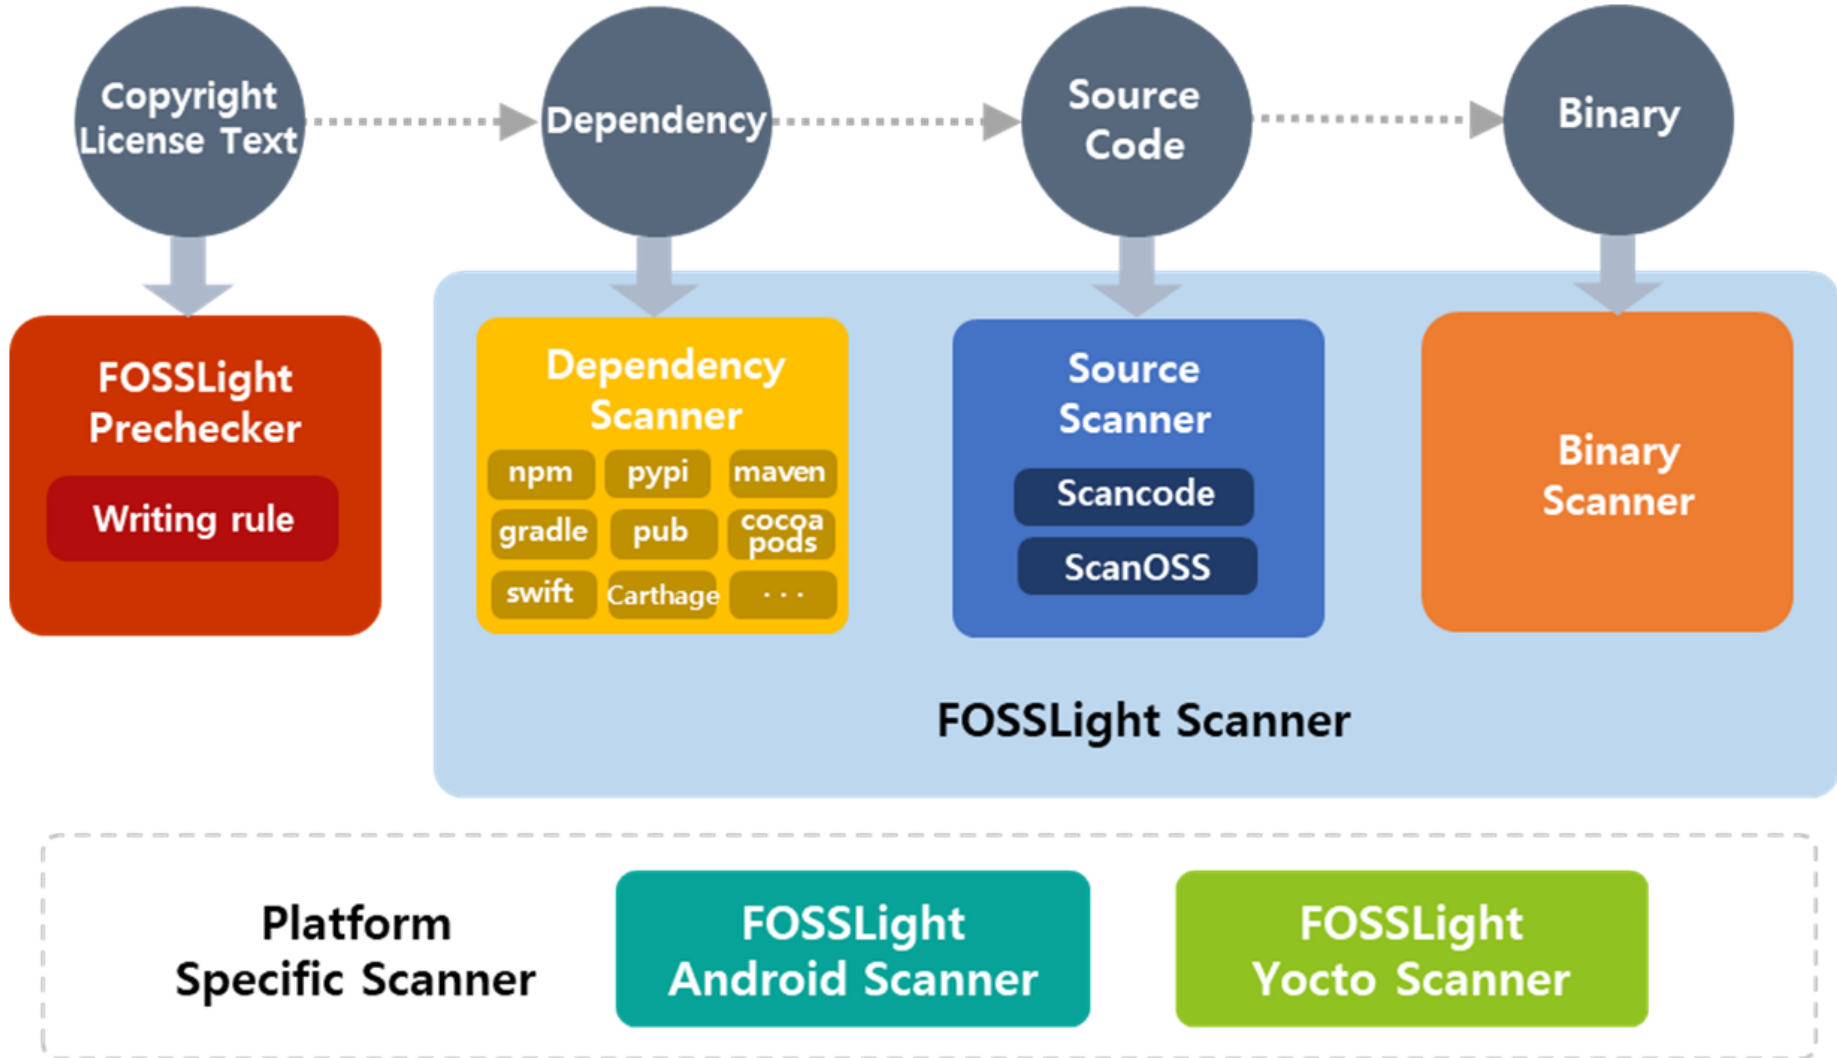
Copyright License Text

Dependency

Source Code

Binary

FOSSLight Prechecker

Writing rule

Dependency Scanner

npm

pypi

maven

gradle

pub

cocoa pods

swift

Carthage

...

Source Scanner

Scancode

ScanOSS

Binary Scanner

FOSSLight Scanner

Platform Specific Scanner

FOSSLight Android Scanner

FOSSLight Yocto Scanner